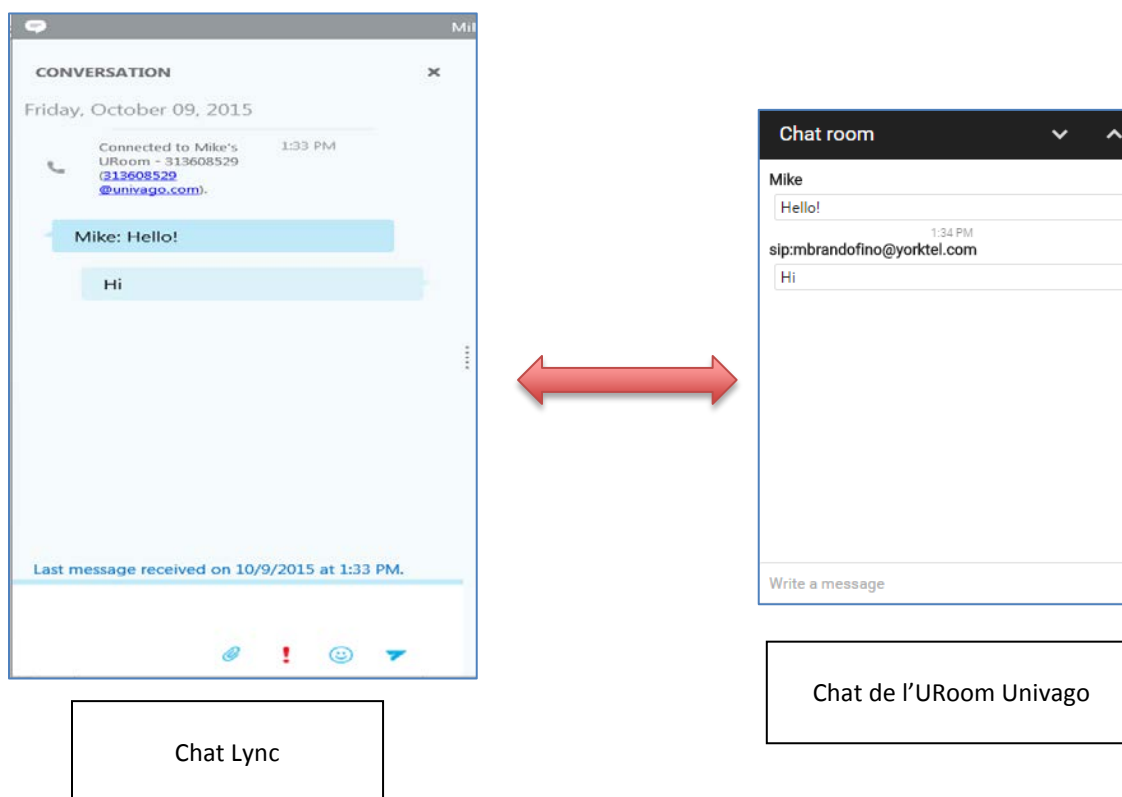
Mi

CONVERSATION

Friday, October 09, 2015

Connected to Mike's URoom - 313608529 (313608529 @univago.com).

1:33 PM

Mike: Hello!

Hi

Last message received on 10/9/2015 at 1:33 PM.

Chat Lync

Chat room

Mike

Hello!

1:34 PM

sip:mbrandofino@yorktel.com

Hi

Write a message

Chat de l'URoom Univago